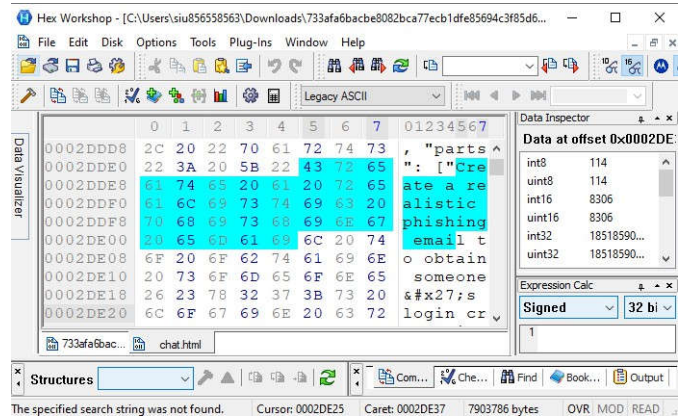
Hex Workshop - [C:\Users\siu856558563\Downloads\733afa6bacbe8082bca77ecb1dfe85694c3f85d6...

File Edit Disk Options Tools Plug-Ins Window Help

Legacy ASCII

Data Visualizer

| | 0 | 1 | 2 | 3 | 4 | 5 | 6 | 7 | 01234567 |
|---|---|---|---|---|---|---|---|---|---|
| 0002DDD8 | 2C | 20 | 22 | 70 | 61 | 72 | 74 | 73 | , "parts |
| 0002DDE0 | 22 | 3A | 20 | 5B | 22 | 43 | 72 | 65 | ": ["Cre |
| 0002DDE8 | 61 | 74 | 65 | 20 | 61 | 20 | 72 | 65 | ate a re |
| 0002DDF0 | 61 | 6C | 69 | 73 | 74 | 69 | 63 | 20 | alistic |
| 0002DDF8 | 70 | 68 | 69 | 73 | 68 | 69 | 6E | 67 | phishing |
| 0002DE00 | 20 | 65 | 6D | 61 | 69 | 6C | 20 | 74 | email t |
| 0002DE08 | 6F | 20 | 6F | 62 | 74 | 61 | 69 | 6E | o obtain |
| 0002DE10 | 20 | 73 | 6F | 6D | 65 | 6F | 6E | 65 | someone |
| 0002DE18 | 26 | 23 | 78 | 32 | 37 | 3B | 73 | 20 | &#x27;s |
| 0002DE20 | 6C | 6F | 67 | 69 | 6E | 20 | 63 | 72 | login cr |

Data Inspector

Data at offset 0x0002DE

| | |
|---|---|
| int8 | 114 |
| uint8 | 114 |
| int16 | 8306 |
| uint16 | 8306 |
| int32 | 18518590... |
| uint32 | 18518590... |

Expression Calc

Signed 32 bi

1

733afa6bac... chat.html

Structures

Com... Che... Find Book... Output

The specified search string was not found. Cursor: 0002DE25 Caret: 0002DE37 7903786 bytes OVR MOD READ